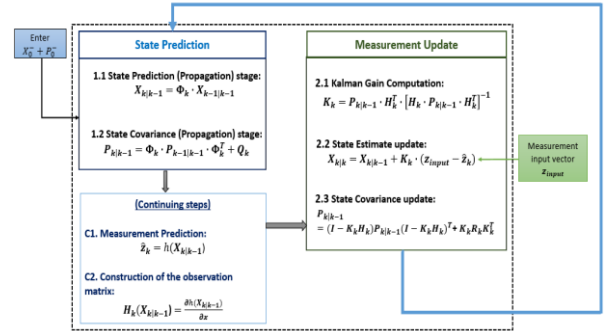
Enter
$X_0^- + P_0^-$

State Prediction

1.1 State Prediction (Propagation) stage:
$X_{k|k-1} = \Phi_k \cdot X_{k-1|k-1}$

1.2 State Covariance (Propagation) stage:
$P_{k|k-1} = \Phi_k \cdot P_{k-1|k-1} \cdot \Phi_k^T + Q_k$

(Continuing steps)

C1. Measurement Prediction:
$\hat{z}_k = h(X_{k|k-1})$

C2. Construction of the observation matrix:
$H_k(X_{k|k-1}) = \frac{\partial h(X_{k|k-1})}{\partial x}$

Measurement Update

2.1 Kalman Gain Computation:
$K_k = P_{k|k-1} \cdot H_k^T \cdot \left[H_k \cdot P_{k|k-1} \cdot H_k^T\right]^{-1}$

2.2 State Estimate update:
$X_{k|k} = X_{k|k-1} + K_k \cdot (z_{input} - \hat{z}_k)$

2.3 State Covariance update:
$P_{k|k-1}$
$= (I - K_k H_k) P_{k|k-1} (I - K_k H_k)^T + K_k R_k K_k^T$

Measurement input vector
$z_{input}$